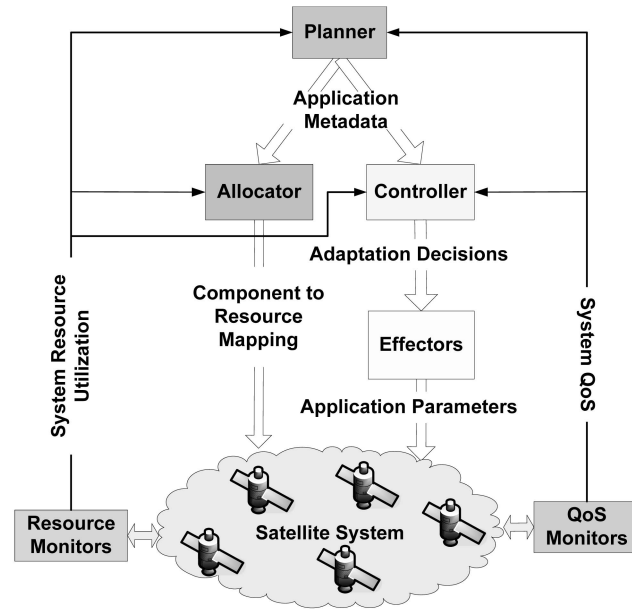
Planner

Application Metadata

Allocator

Controller

Adaptation Decisions

System Resource Utilization

Component to Resource Mapping

Effectors

System QoS

Application Parameters

Resource Monitors

Satellite System

QoS Monitors